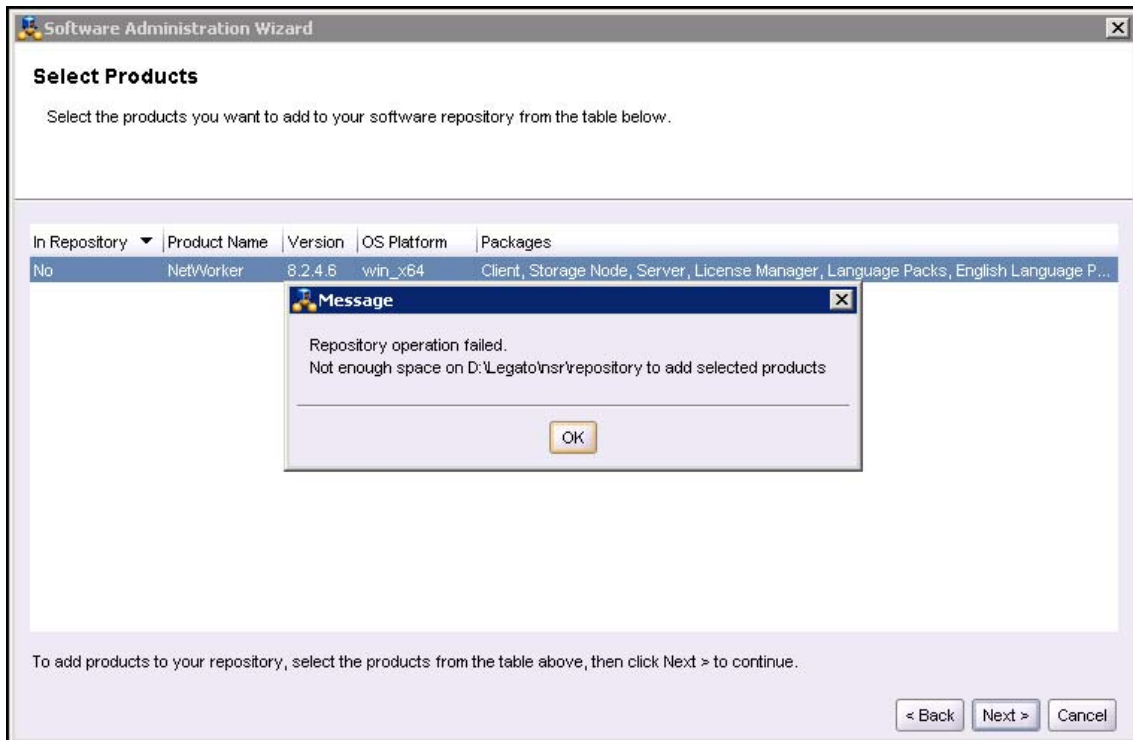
Software Administration Wizard

Select Products

Select the products you want to add to your software repository from the table below.

| In Repository ▼ | Product Name | Version | OS Platform | Packages |
|---|---|---|---|---|
| No | NetWorker | 8.2.4.6 | win_x64 | Client, Storage Node, Server, License Manager, Language Packs, English Language P... |

Message

Repository operation failed.
Not enough space on D:\Legato\nsr\repository to add selected products

OK

To add products to your repository, select the products from the table above, then click Next > to continue.

< Back
Next >
Cancel